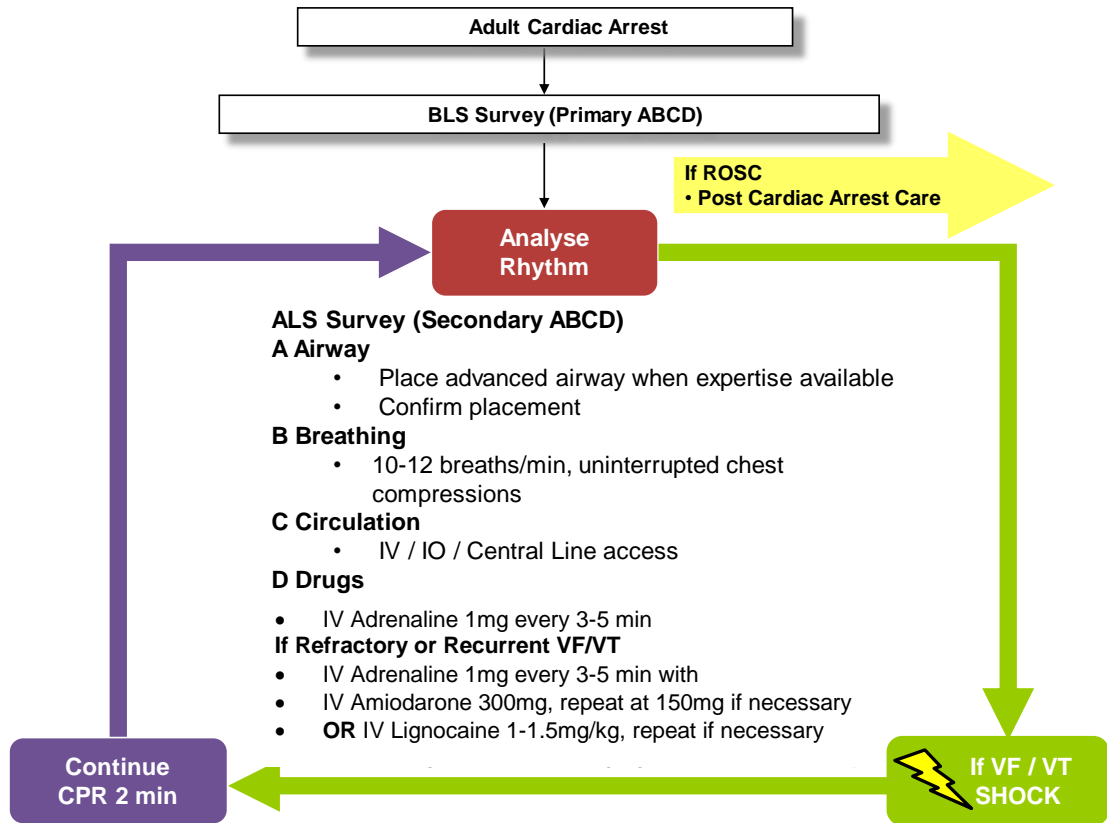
Adult Cardiac Arrest

BLS Survey (Primary ABCD)

If ROSC
• Post Cardiac Arrest Care

Analyse Rhythm

ALS Survey (Secondary ABCD)
A Airway
• Place advanced airway when expertise available
• Confirm placement
B Breathing
• 10-12 breaths/min, uninterrupted chest compressions
C Circulation
• IV / IO / Central Line access
D Drugs
• IV Adrenaline 1mg every 3-5 min
If Refractory or Recurrent VF/VT
• IV Adrenaline 1mg every 3-5 min with
• IV Amiodarone 300mg, repeat at 150mg if necessary
• OR IV Lignocaine 1-1.5mg/kg, repeat if necessary

Continue CPR 2 min

If VF / VT SHOCK